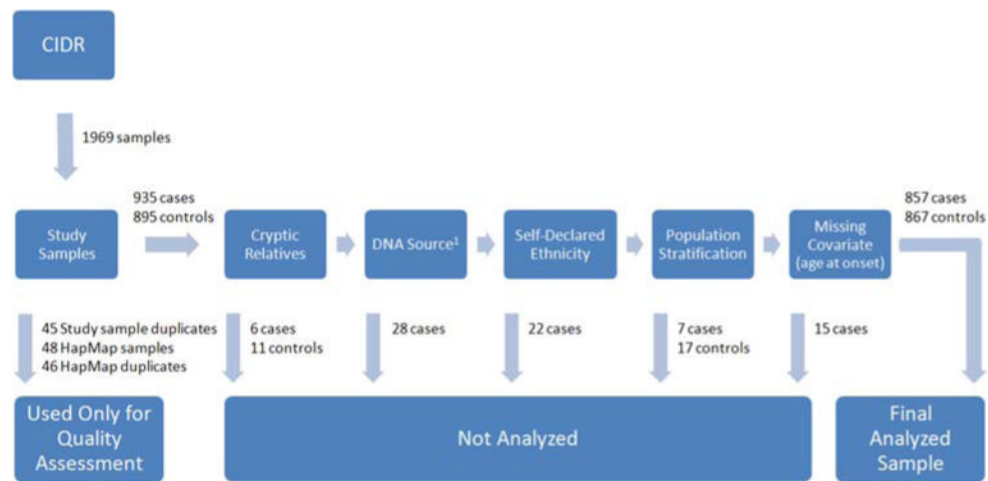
CIDR

1969 samples

Study Samples

935 cases
895 controls

Cryptic Relatives

DNA Source$^1$

Self-Declared Ethnicity

Population Stratification

Missing Covariate (age at onset)

857 cases
867 controls

45 Study sample duplicates
48 HapMap samples
46 HapMap duplicates

6 cases
11 controls

28 cases

22 cases

7 cases
17 controls

15 cases

Used Only for Quality Assessment

Not Analyzed

Final Analyzed Sample